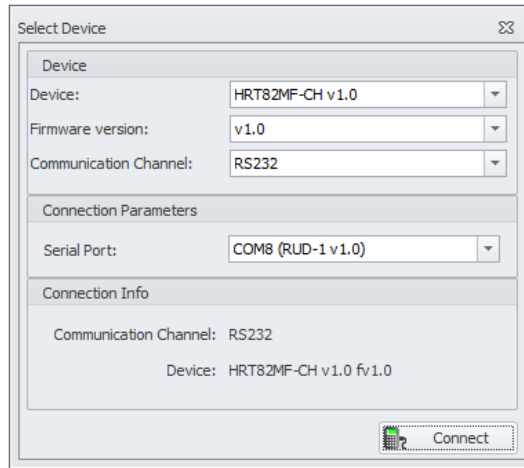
Select Device

Device

Device: HRT82MF-CH v1.0

Firmware version: v1.0

Communication Channel: RS232

Connection Parameters

Serial Port: COM8 (RUD-1 v1.0)

Connection Info

Communication Channel: RS232

Device: HRT82MF-CH v1.0 fv1.0

Connect